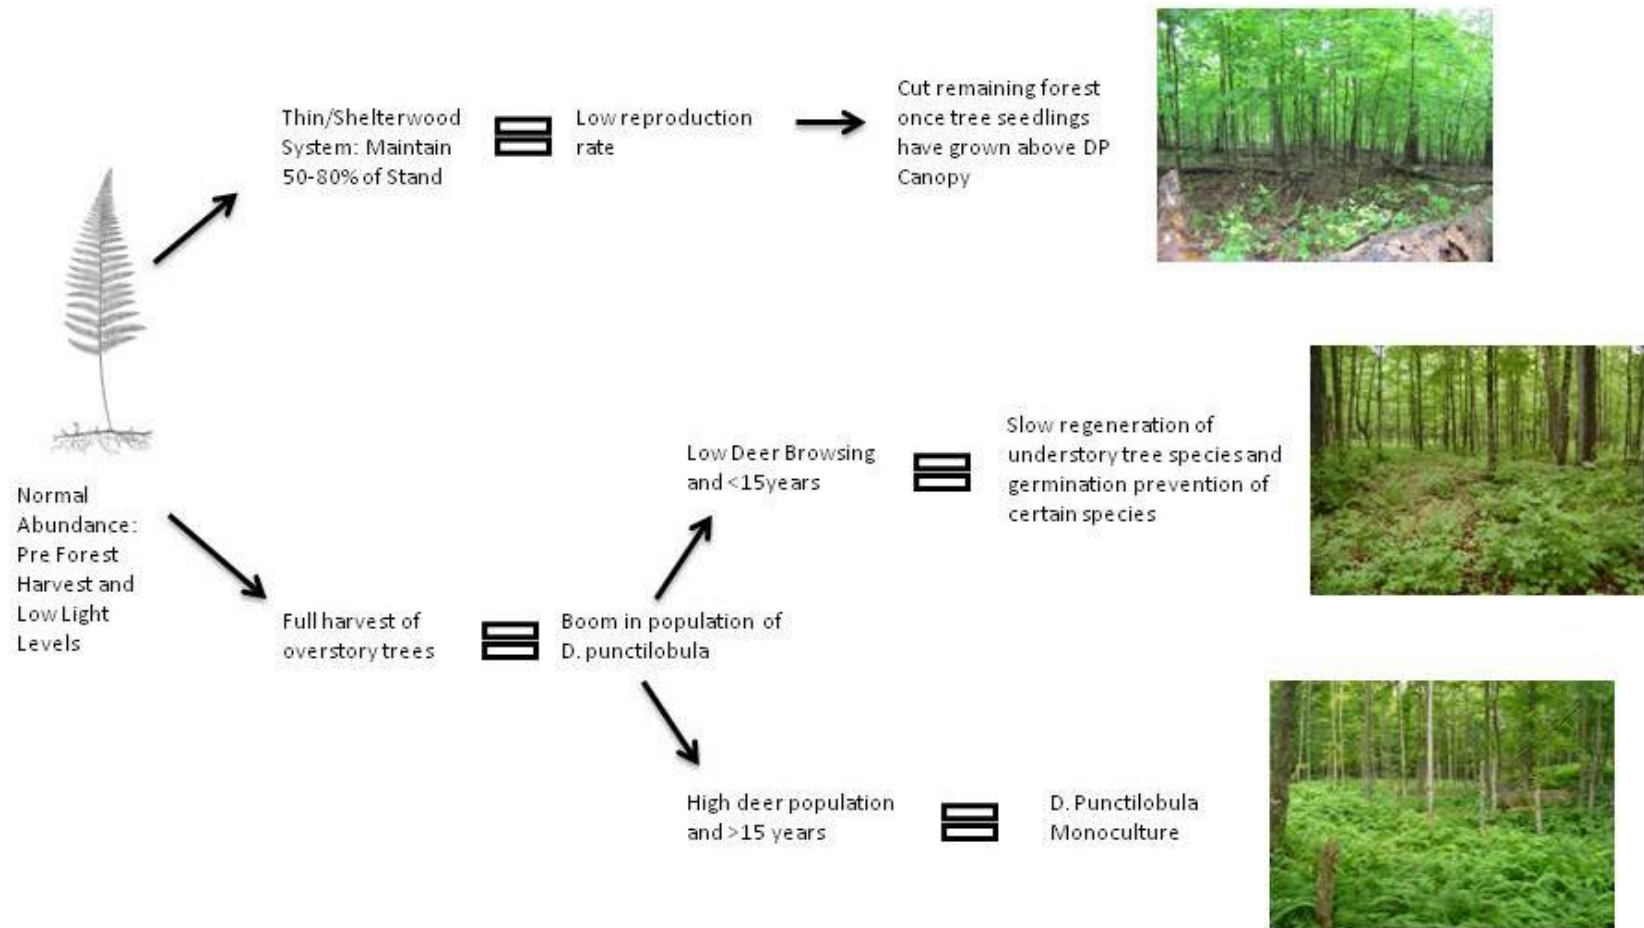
Normal Abundance: Pre Forest Harvest and Low Light Levels

Thin/Shelterwood System: Maintain 50-80% of Stand

Low reproduction rate

Cut remaining forest once tree seedlings have grown above DP Canopy

Full harvest of overstory trees

Boom in population of D. punctilobula

Low Deer Browsing and <15years

Slow regeneration of understory tree species and germination prevention of certain species

High deer population and >15 years

D. Punctilobula Monoculture